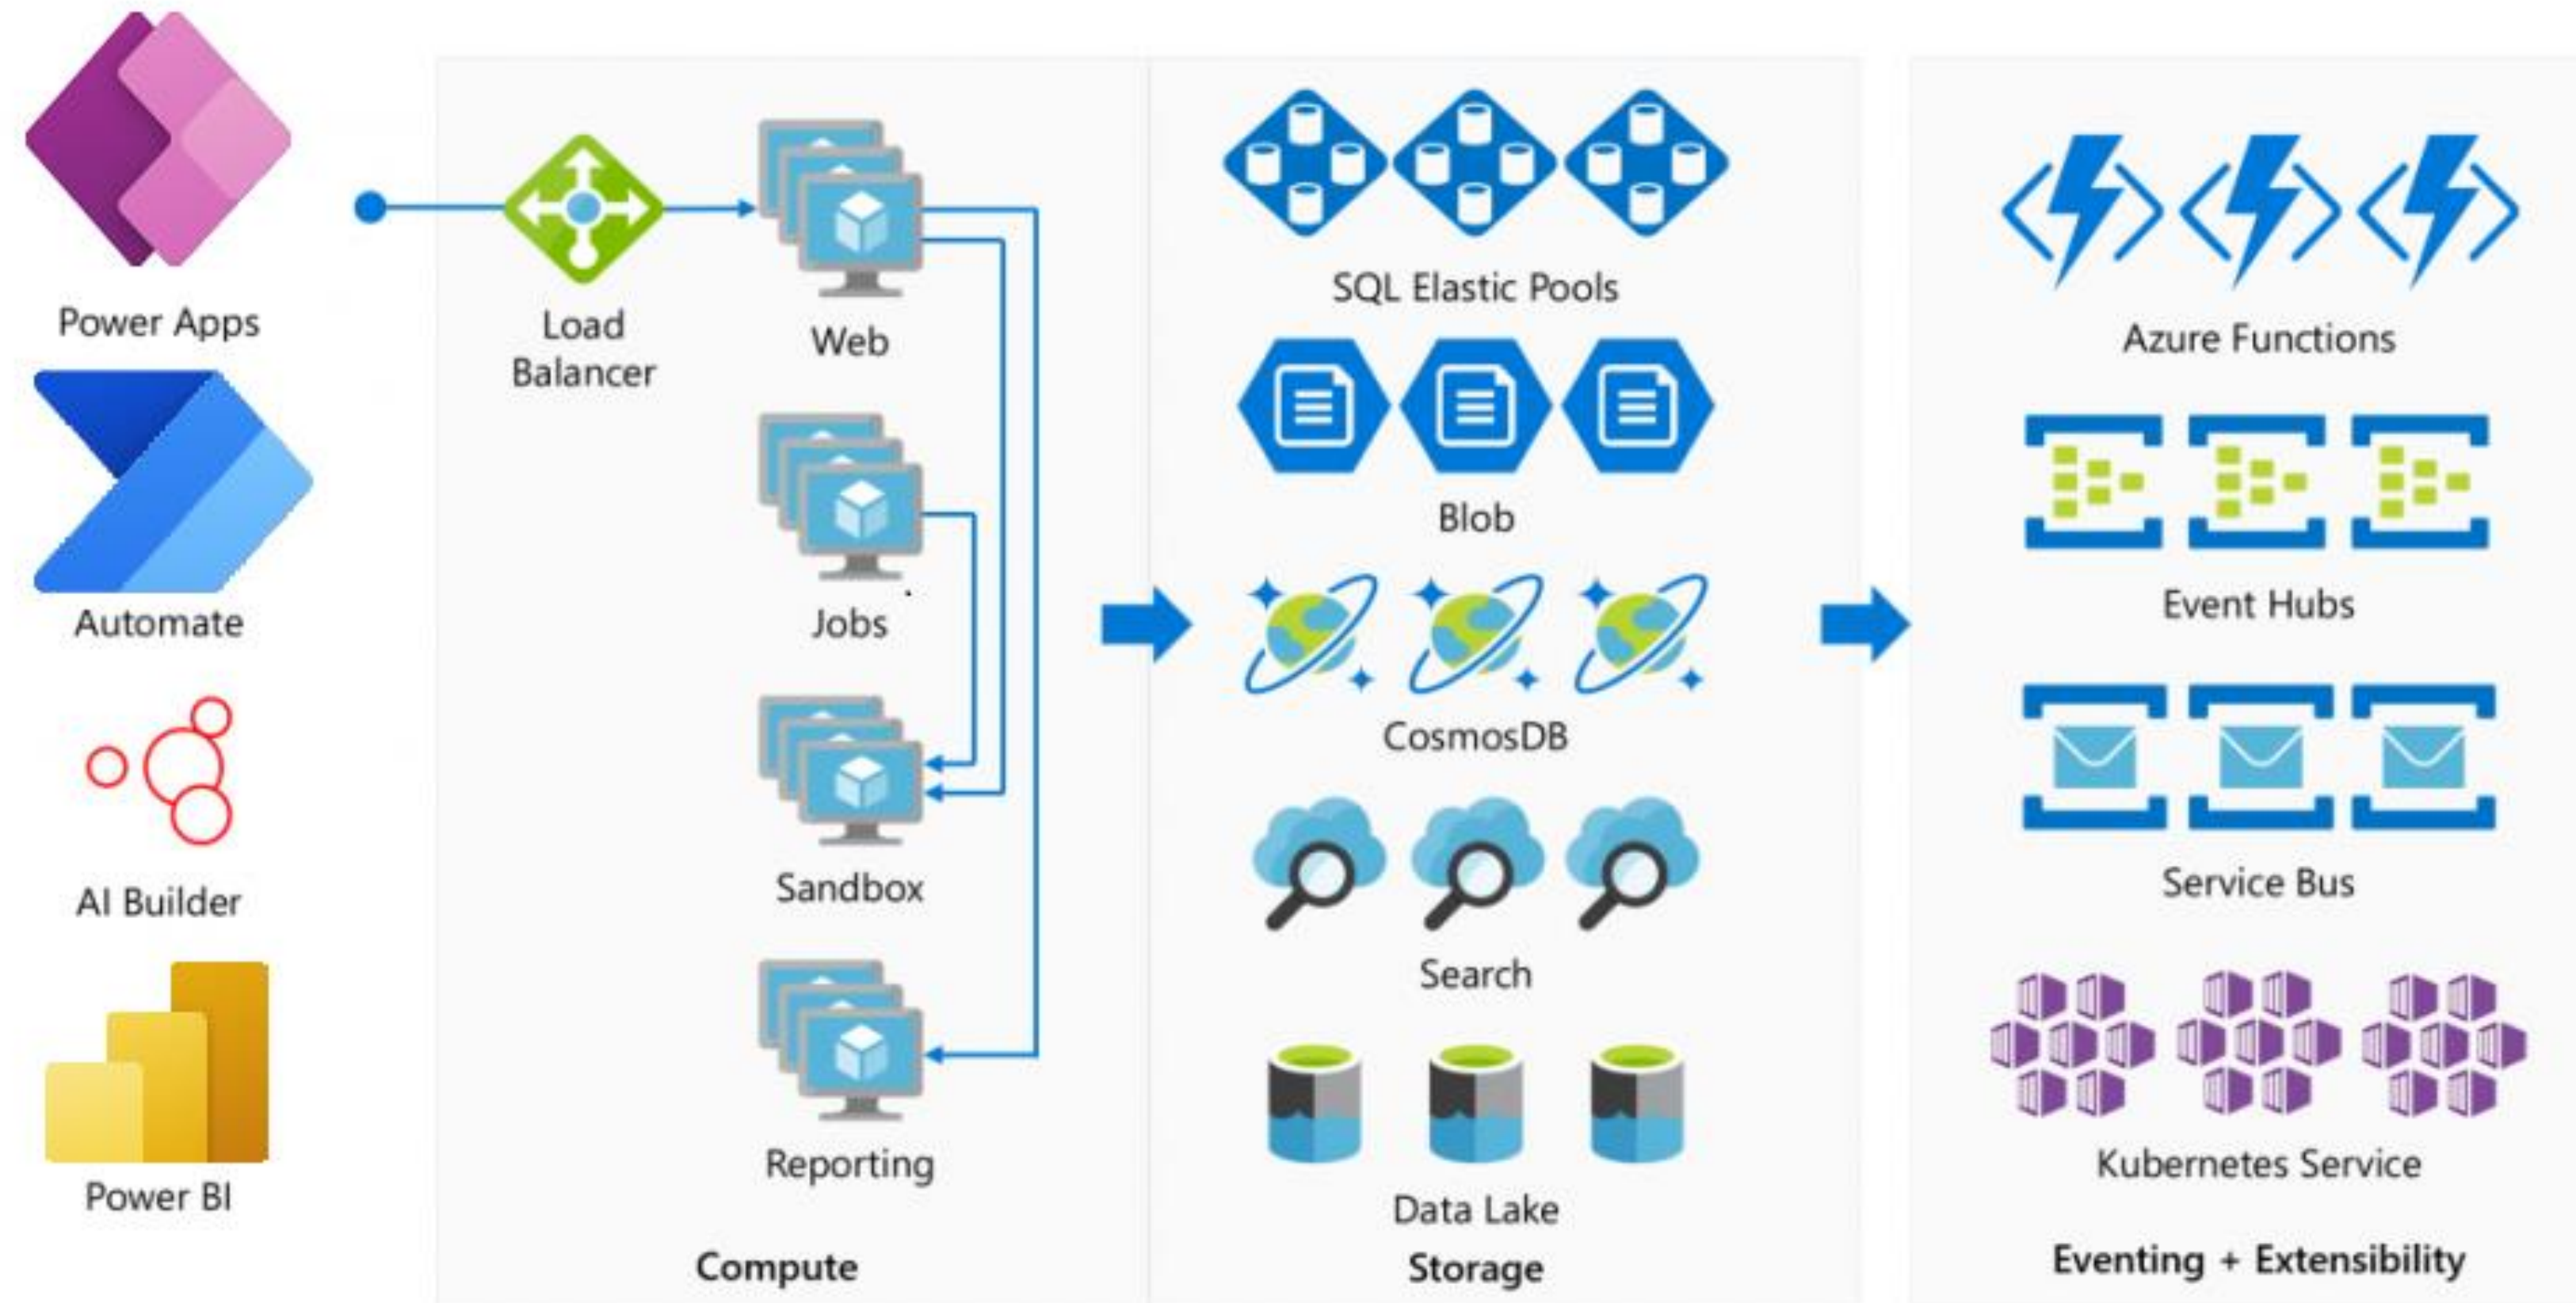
Power Apps

Automate

AI Builder

Power BI

Load Balancer

Web

Jobs

Sandbox

Reporting

Compute

SQL Elastic Pools

Blob

CosmosDB

Search

Data Lake

Storage

Azure Functions

Event Hubs

Service Bus

Kubernetes Service

Eventing + Extensibility